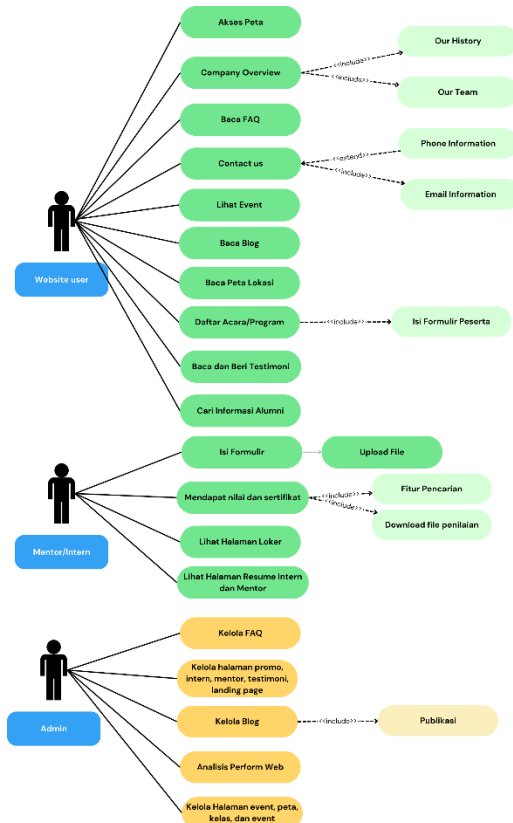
Akses Peta

Company Overview

<<include>>

Our History

<<include>>

Our Team

Baca FAQ

Contact us

<<extend>>

Phone Information

<<include>>

Email Information

Lihat Event

Website user

Baca Blog

Baca Peta Lokasi

Daftar Acara/Program

<<include>>

Isi Formulir Peserta

Baca dan Beri Testimoni

Cari Informasi Alumni

Isi Formulir

Upload File

Mendapat nilai dan sertifikat

<<include>>

Fitur Pencarian

<<include>>

Download file penilaian

Mentor/Intern

Lihat Halaman Loker

Lihat Halaman Resume Intern dan Mentor

Kelola FAQ

Kelola halaman promo, intern, mentor, testimoni, landing page

Admin

Kelola Blog

<<include>>

Publikasi

Analisis Perform Web

Kelola Halaman event, peta, kelas, dan event